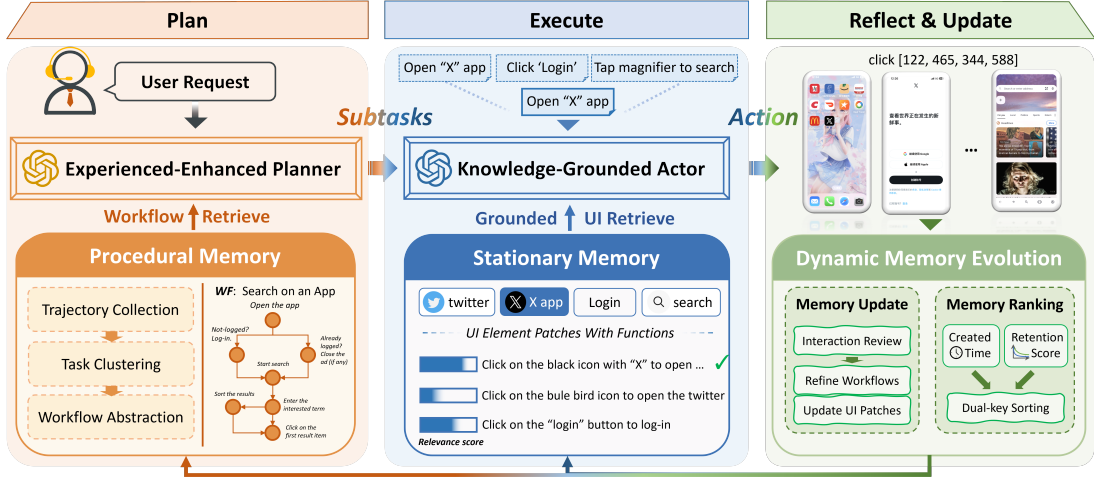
Plan

Execute

Reflect & Update

User Request

Subtasks

Open “X” app

Click ‘Login’

Tap magnifier to search

Open “X” app

Action

click [122, 465, 344, 588]

Experienced-Enhanced Planner

Knowledge-Grounded Actor

Workflow Retrieve

Grounded UI Retrieve

Procedural Memory

Trajectory Collection

Task Clustering

Workflow Abstraction

*WF*: Search on an App

Open the app

Not-logged? Log-in.

Already logged? Close the ad (if any)

Start search

Enter the interested term

Sort the results

Click on the first result item

Stationary Memory

twitter

X app

Login

search

UI Element Patches With Functions

Click on the black icon with “X” to open ...

Click on the bule bird icon to open the twitter

Click on the “login” button to log-in

Relevance score

Dynamic Memory Evolution

Memory Update

Interaction Review

Refine Workflows

Update UI Patches

Memory Ranking

Created Time

Retention Score

Dual-key Sorting